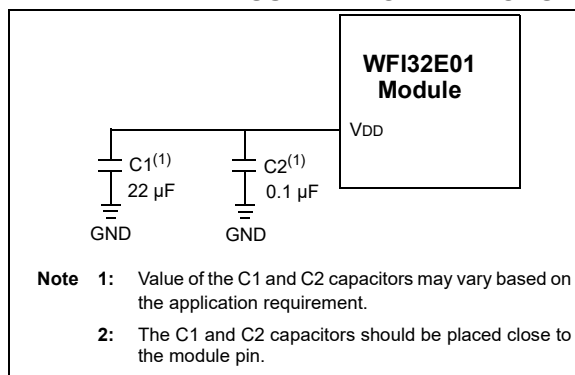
WFI32E01 Module

VDD

C1$^{(1)}$
22 µF

C2$^{(1)}$
0.1 µF

GND

GND

Note 1: Value of the C1 and C2 capacitors may vary based on the application requirement.

2: The C1 and C2 capacitors should be placed close to the module pin.